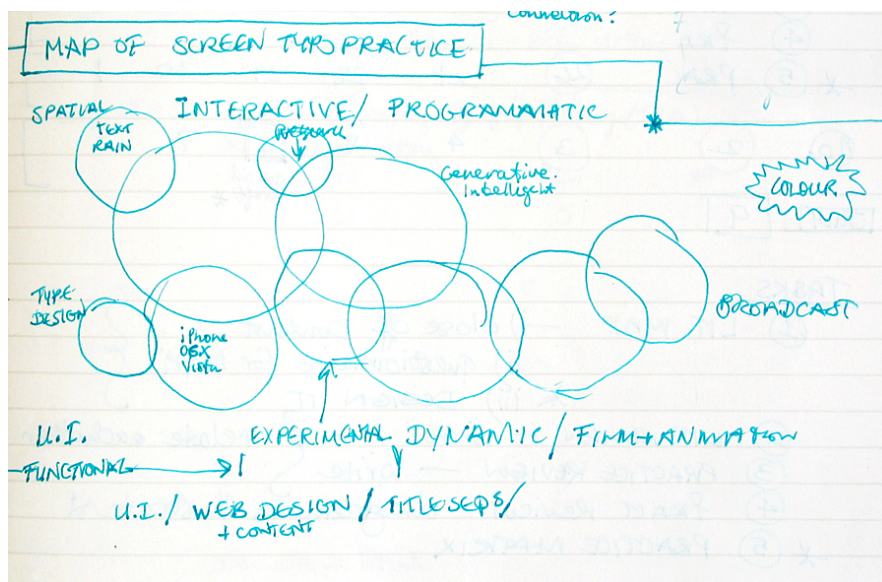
connection?

MAP OF SCREEN TYPO PRACTICE

SPATIAL

INTERACTIVE / PROGRAMMATIC

TEXT RAIN

PRESSURE

Generative. Intelligent

COLOUR

TYPE DESIGN

iPhone OSX Vista

BROADCAST

U.I.

EXPERIMENTAL DYNAMIC / FILM + ANIMATION

FUNCTIONAL

U.I. / WEB DESIGN / TITLESEQS /
+ CONTENT